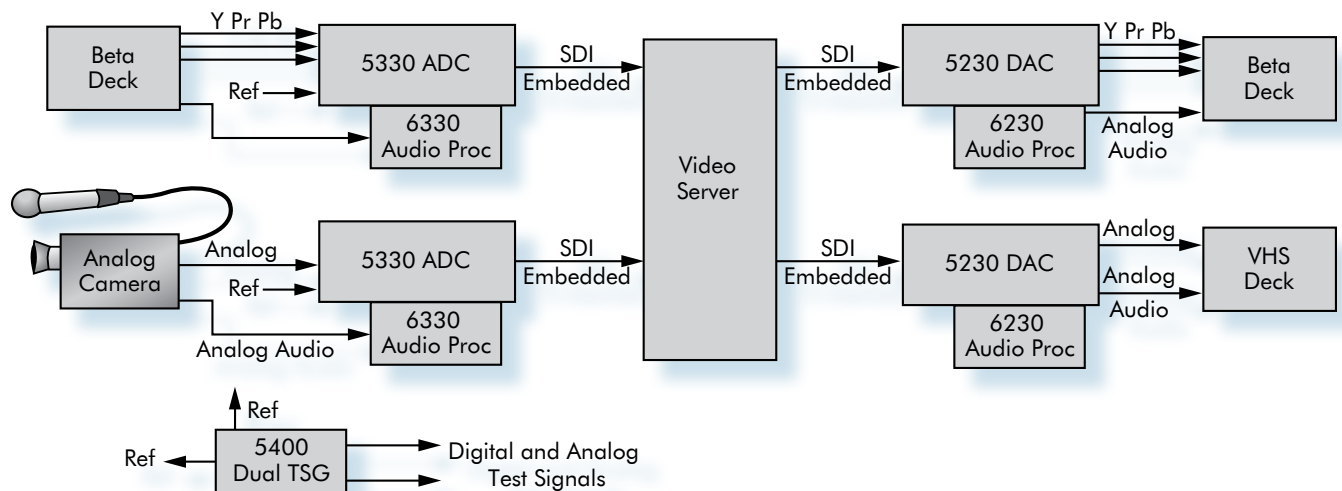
Beta Deck

Y Pr Pb

5330 ADC

Ref

6330 Audio Proc

SDI Embedded

Video Server

SDI Embedded

5230 DAC

Y Pr Pb

Beta Deck

6230 Audio Proc

Analog Audio

Analog Camera

Analog

5330 ADC

Ref

6330 Audio Proc

Analog Audio

SDI Embedded

SDI Embedded

5230 DAC

Analog

Analog Audio

VHS Deck

6230 Audio Proc

Ref

Ref

5400 Dual TSG

Digital and Analog Test Signals